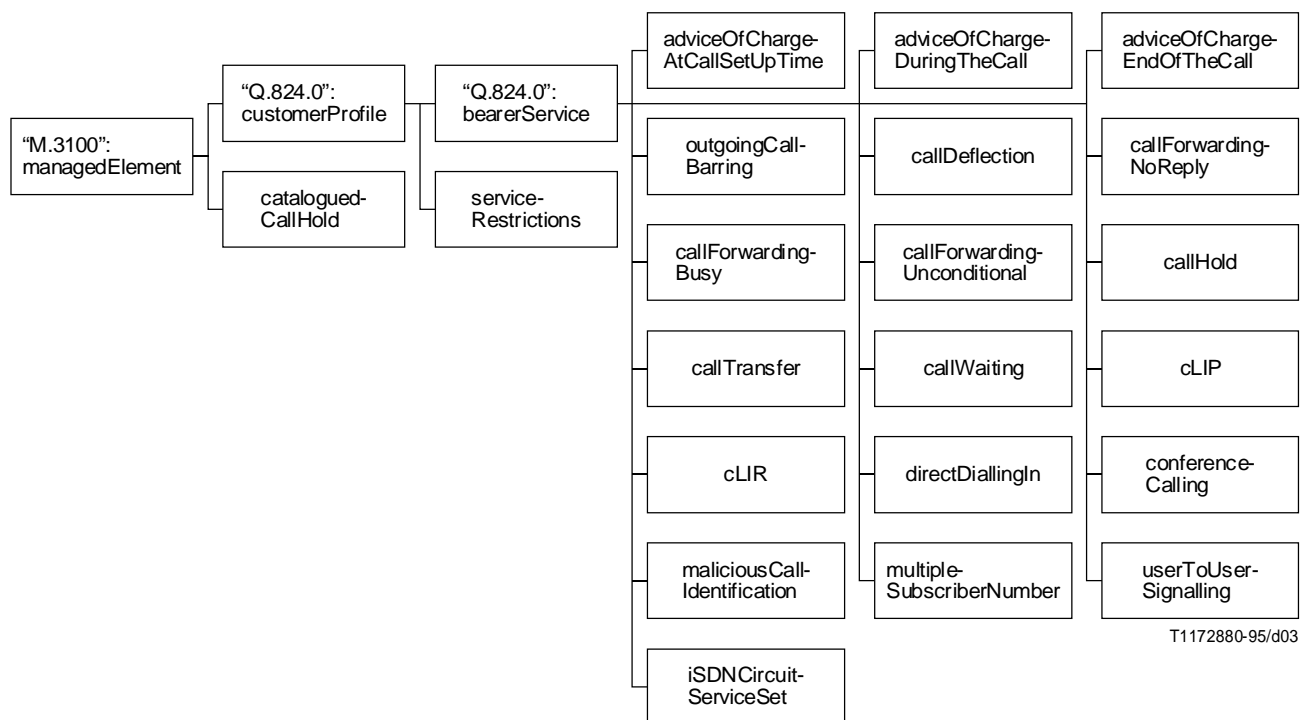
"M.3100":
managedElement

"Q.824.0":
customerProfile

catalogued-CallHold

"Q.824.0":
bearerService

service-Restrictions

adviceOfCharge-AtCallSetUpTime

outgoingCall-Barring

callForwarding-Busy

callTransfer

cLIR

maliciousCall-Identification

iSDNCircuit-ServiceSet

adviceOfCharge-DuringTheCall

callDeflection

callForwarding-Unconditional

callWaiting

directDiallingIn

multiple-SubscriberNumber

adviceOfCharge-EndOfTheCall

callForwarding-NoReply

callHold

cLIP

conference-Calling

userToUser-Signalling

T1172880-95/d03